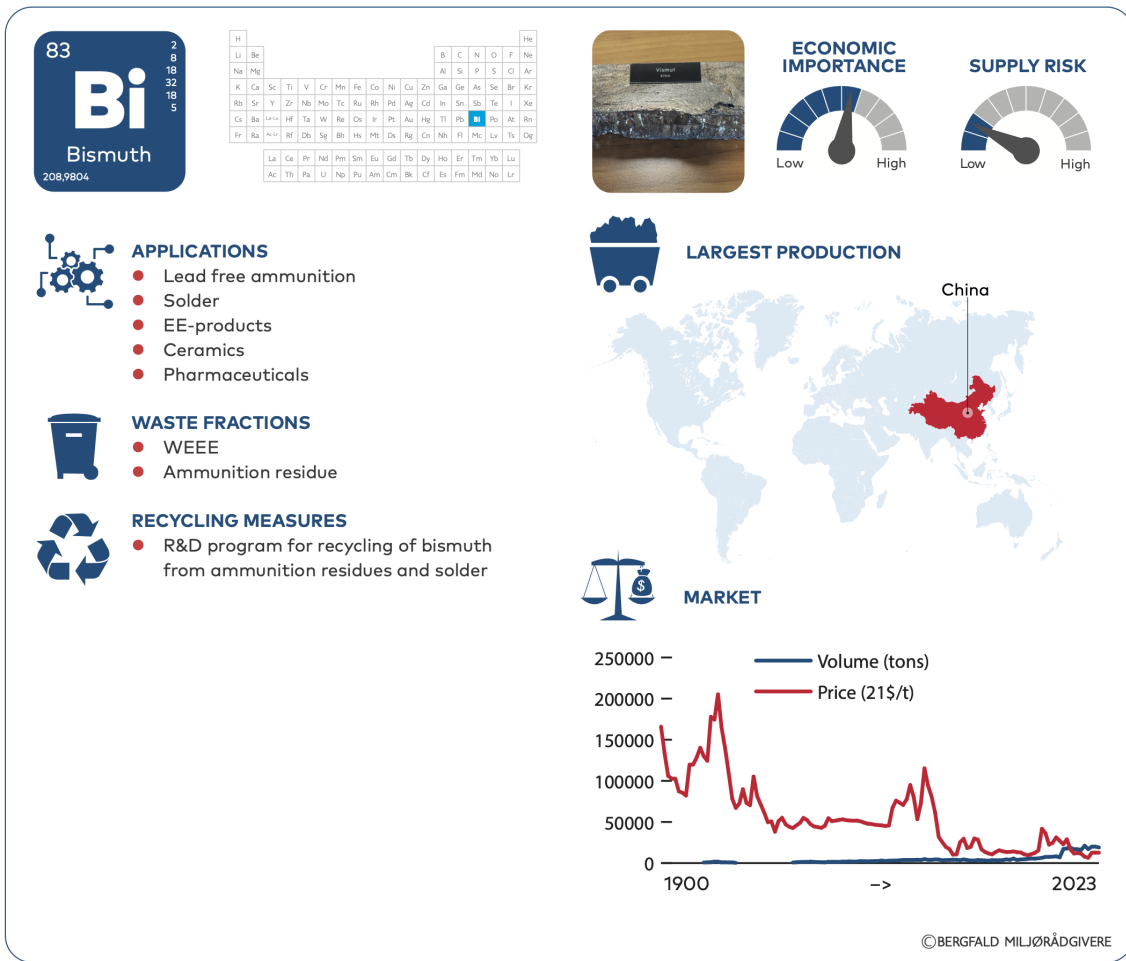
83
2
8
18
32
18
5
Bi
Bismuth
208,9804

| H | | | | | | | | | | | | | | | | | He |
|---|---|---|---|---|---|---|---|---|---|---|---|---|---|---|---|---|---|
| Li | Be | | | | | | | | | | | B | C | N | O | F | Ne |
| Na | Mg | | | | | | | | | | | Al | Si | P | S | Cl | Ar |
| K | Ca | Sc | Ti | V | Cr | Mn | Fe | Co | Ni | Cu | Zn | Ga | Ge | As | Se | Br | Kr |
| Rb | Sr | Y | Zr | Nb | Mo | Tc | Ru | Rh | Pd | Ag | Cd | In | Sn | Sb | Te | I | Xe |
| Cs | Ba | La-Lu | Hf | Ta | W | Re | Os | Ir | Pt | Au | Hg | Tl | Pb | Bi | Po | At | Rn |
| Fr | Ra | Ac-Lr | Rf | Db | Sg | Bh | Hs | Mt | Ds | Rg | Cn | Nh | Fl | Mc | Lv | Ts | Og |

| La | Ce | Pr | Nd | Pm | Sm | Eu | Gd | Tb | Dy | Ho | Er | Tm | Yb | Lu |
|---|---|---|---|---|---|---|---|---|---|---|---|---|---|---|
| Ac | Th | Pa | U | Np | Pu | Am | Cm | Bk | Cf | Es | Fm | Md | No | Lr |

Vismut

ECONOMIC IMPORTANCE
Low High

SUPPLY RISK
Low High

APPLICATIONS
Lead free ammunition
Solder
EE-products
Ceramics
Pharmaceuticals

WASTE FRACTIONS
WEEE
Ammunition residue

RECYCLING MEASURES
R&D program for recycling of bismuth from ammunition residues and solder

LARGEST PRODUCTION
China

MARKET
250000
200000
150000
100000
50000
0
Volume (tons)
Price (21$/t)
1900
->
2023

©BERGFALD MILJØRÅDGIVERE